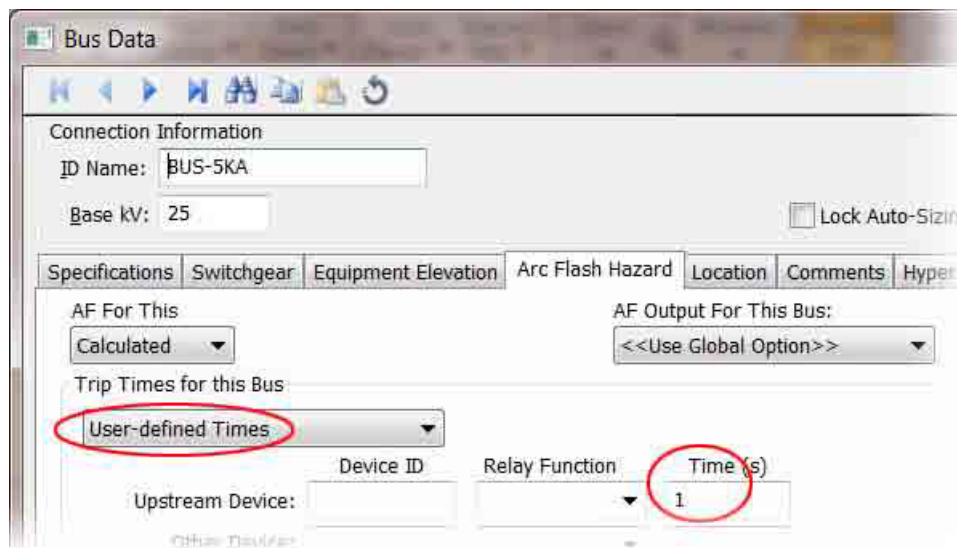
Bus Data

Connection Information

ID Name: BUS-5KA

Base kV: 25

Lock Auto-Sizi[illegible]

Specifications | Switchgear | Equipment Elevation | Arc Flash Hazard | Location | Comments | Hyper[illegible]

AF For This

Calculated

AF Output For This Bus:

<<Use Global Option>>

Trip Times for this Bus

User-defined Times

Device ID

Relay Function

Time (s)

Upstream Device:

1

Other Device: